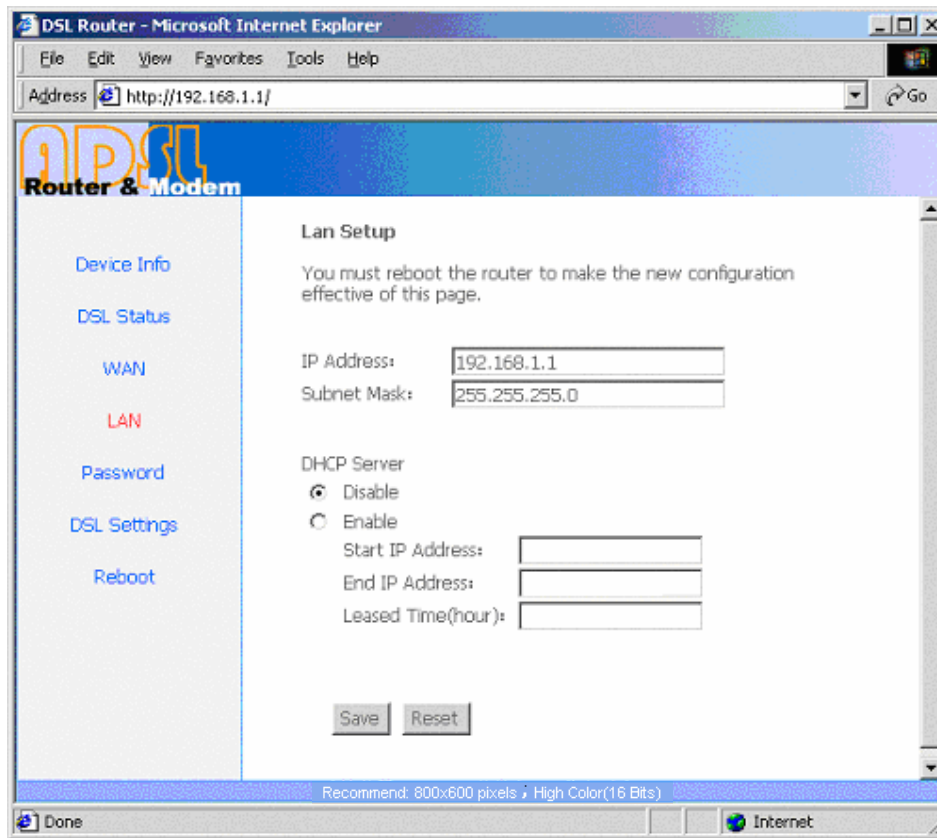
DSL Router - Microsoft Internet Explorer

File Edit View Favorites Tools Help

Address http://192.168.1.1/ Go

ADSL
Router & Modem

Device Info

DSL Status

WAN

LAN

Password

DSL Settings

Reboot

Lan Setup

You must reboot the router to make the new configuration effective of this page.

IP Address: 192.168.1.1
Subnet Mask: 255.255.255.0

DHCP Server
Disable
Enable
Start IP Address:
End IP Address:
Leased Time(hour):

Save Reset

Recommend: 800x600 pixels ; High Color(16 Bits)

Done

Internet